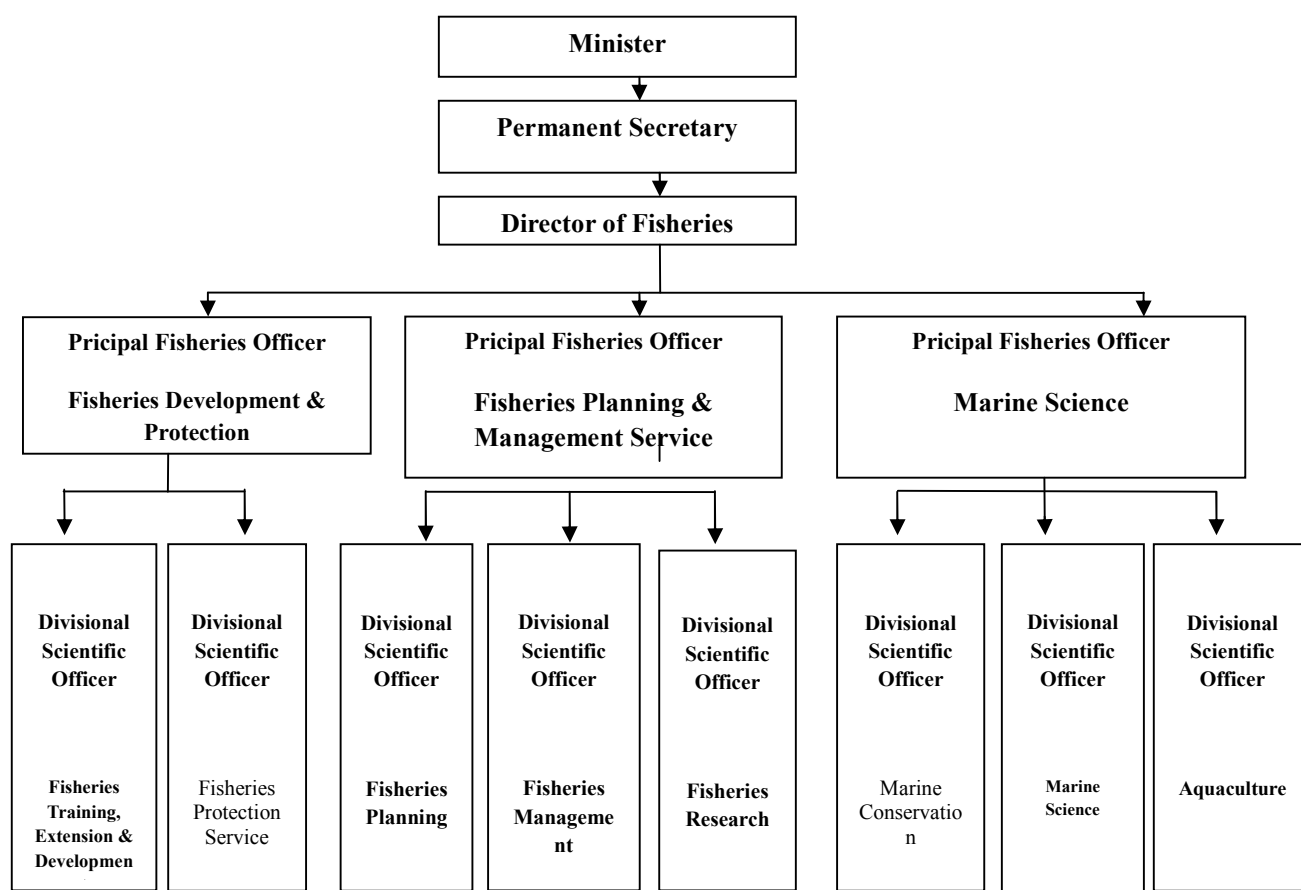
Minister

Permanent Secretary

Director of Fisheries

Pricipal Fisheries Officer

Fisheries Development & Protection

Pricipal Fisheries Officer

Fisheries Planning & Management Service

Pricipal Fisheries Officer

Marine Science

Divisional Scientific Officer

Fisheries Training, Extension & Developmen

Divisional Scientific Officer

Fisheries Protection Service

Divisional Scientific Officer

Fisheries Planning

Divisional Scientific Officer

Fisheries Management

Divisional Scientific Officer

Fisheries Research

Divisional Scientific Officer

Marine Conservation

Divisional Scientific Officer

Marine Science

Divisional Scientific Officer

Aquaculture